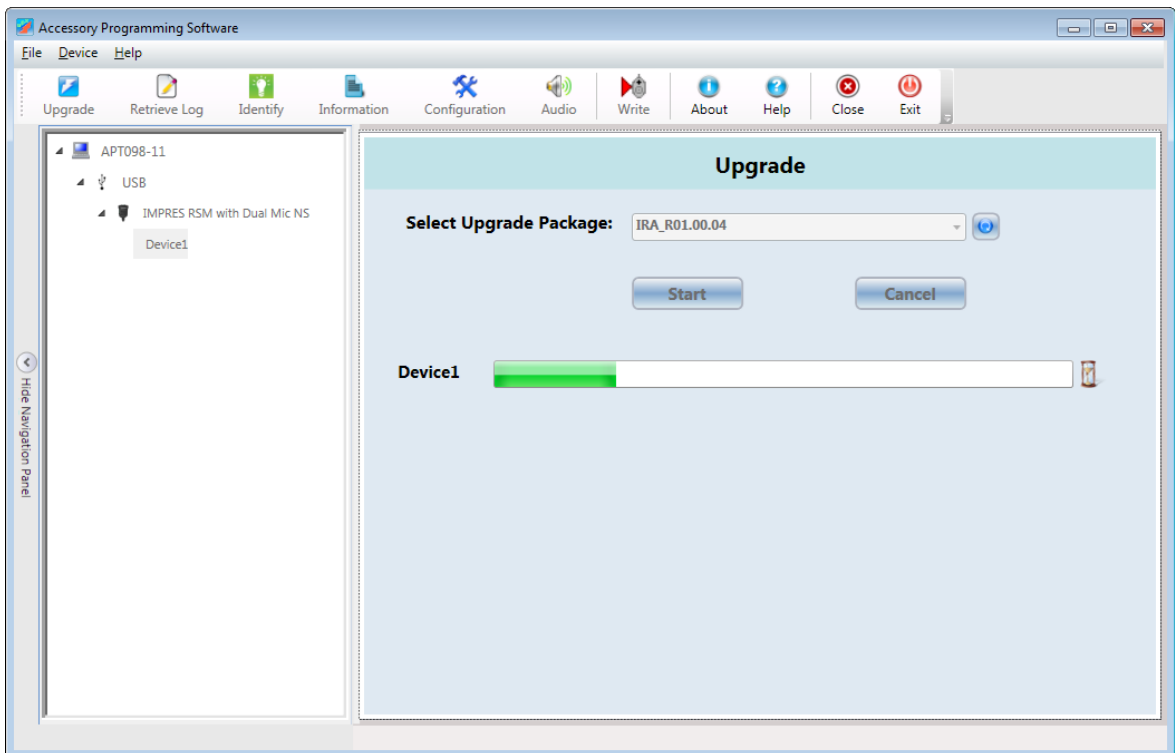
Accessory Programming Software

File Device Help

Upgrade Retrieve Log Identify Information Configuration Audio Write About Help Close Exit

APT098-11
USB
IMPRES RSM with Dual Mic NS
Device1

Hide Navigation Panel

Upgrade

Select Upgrade Package: IRA_R01.00.04

Start Cancel

Device1